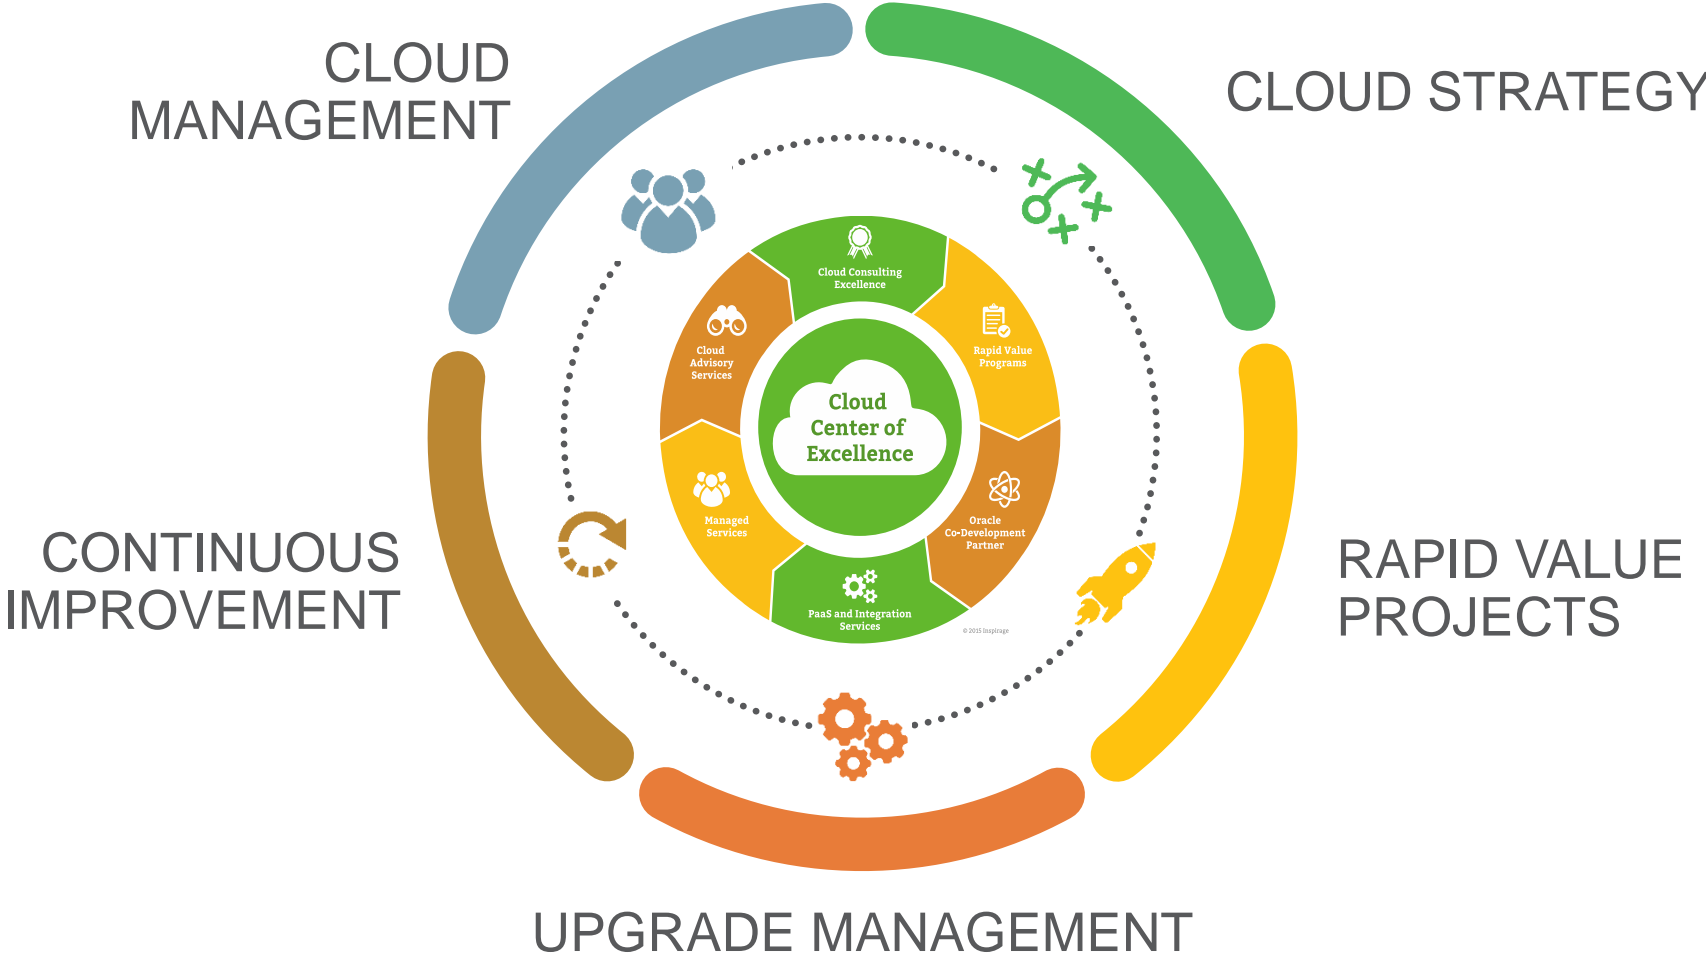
CLOUD MANAGEMENT

CLOUD STRATEGY

Cloud Consulting Excellence

Rapid Value Programs

Cloud Advisory Services

Cloud Center of Excellence

Managed Services

Oracle Co-Development Partner

PaaS and Integration Services

© 2015 Inspirage

CONTINUOUS IMPROVEMENT

RAPID VALUE PROJECTS

UPGRADE MANAGEMENT